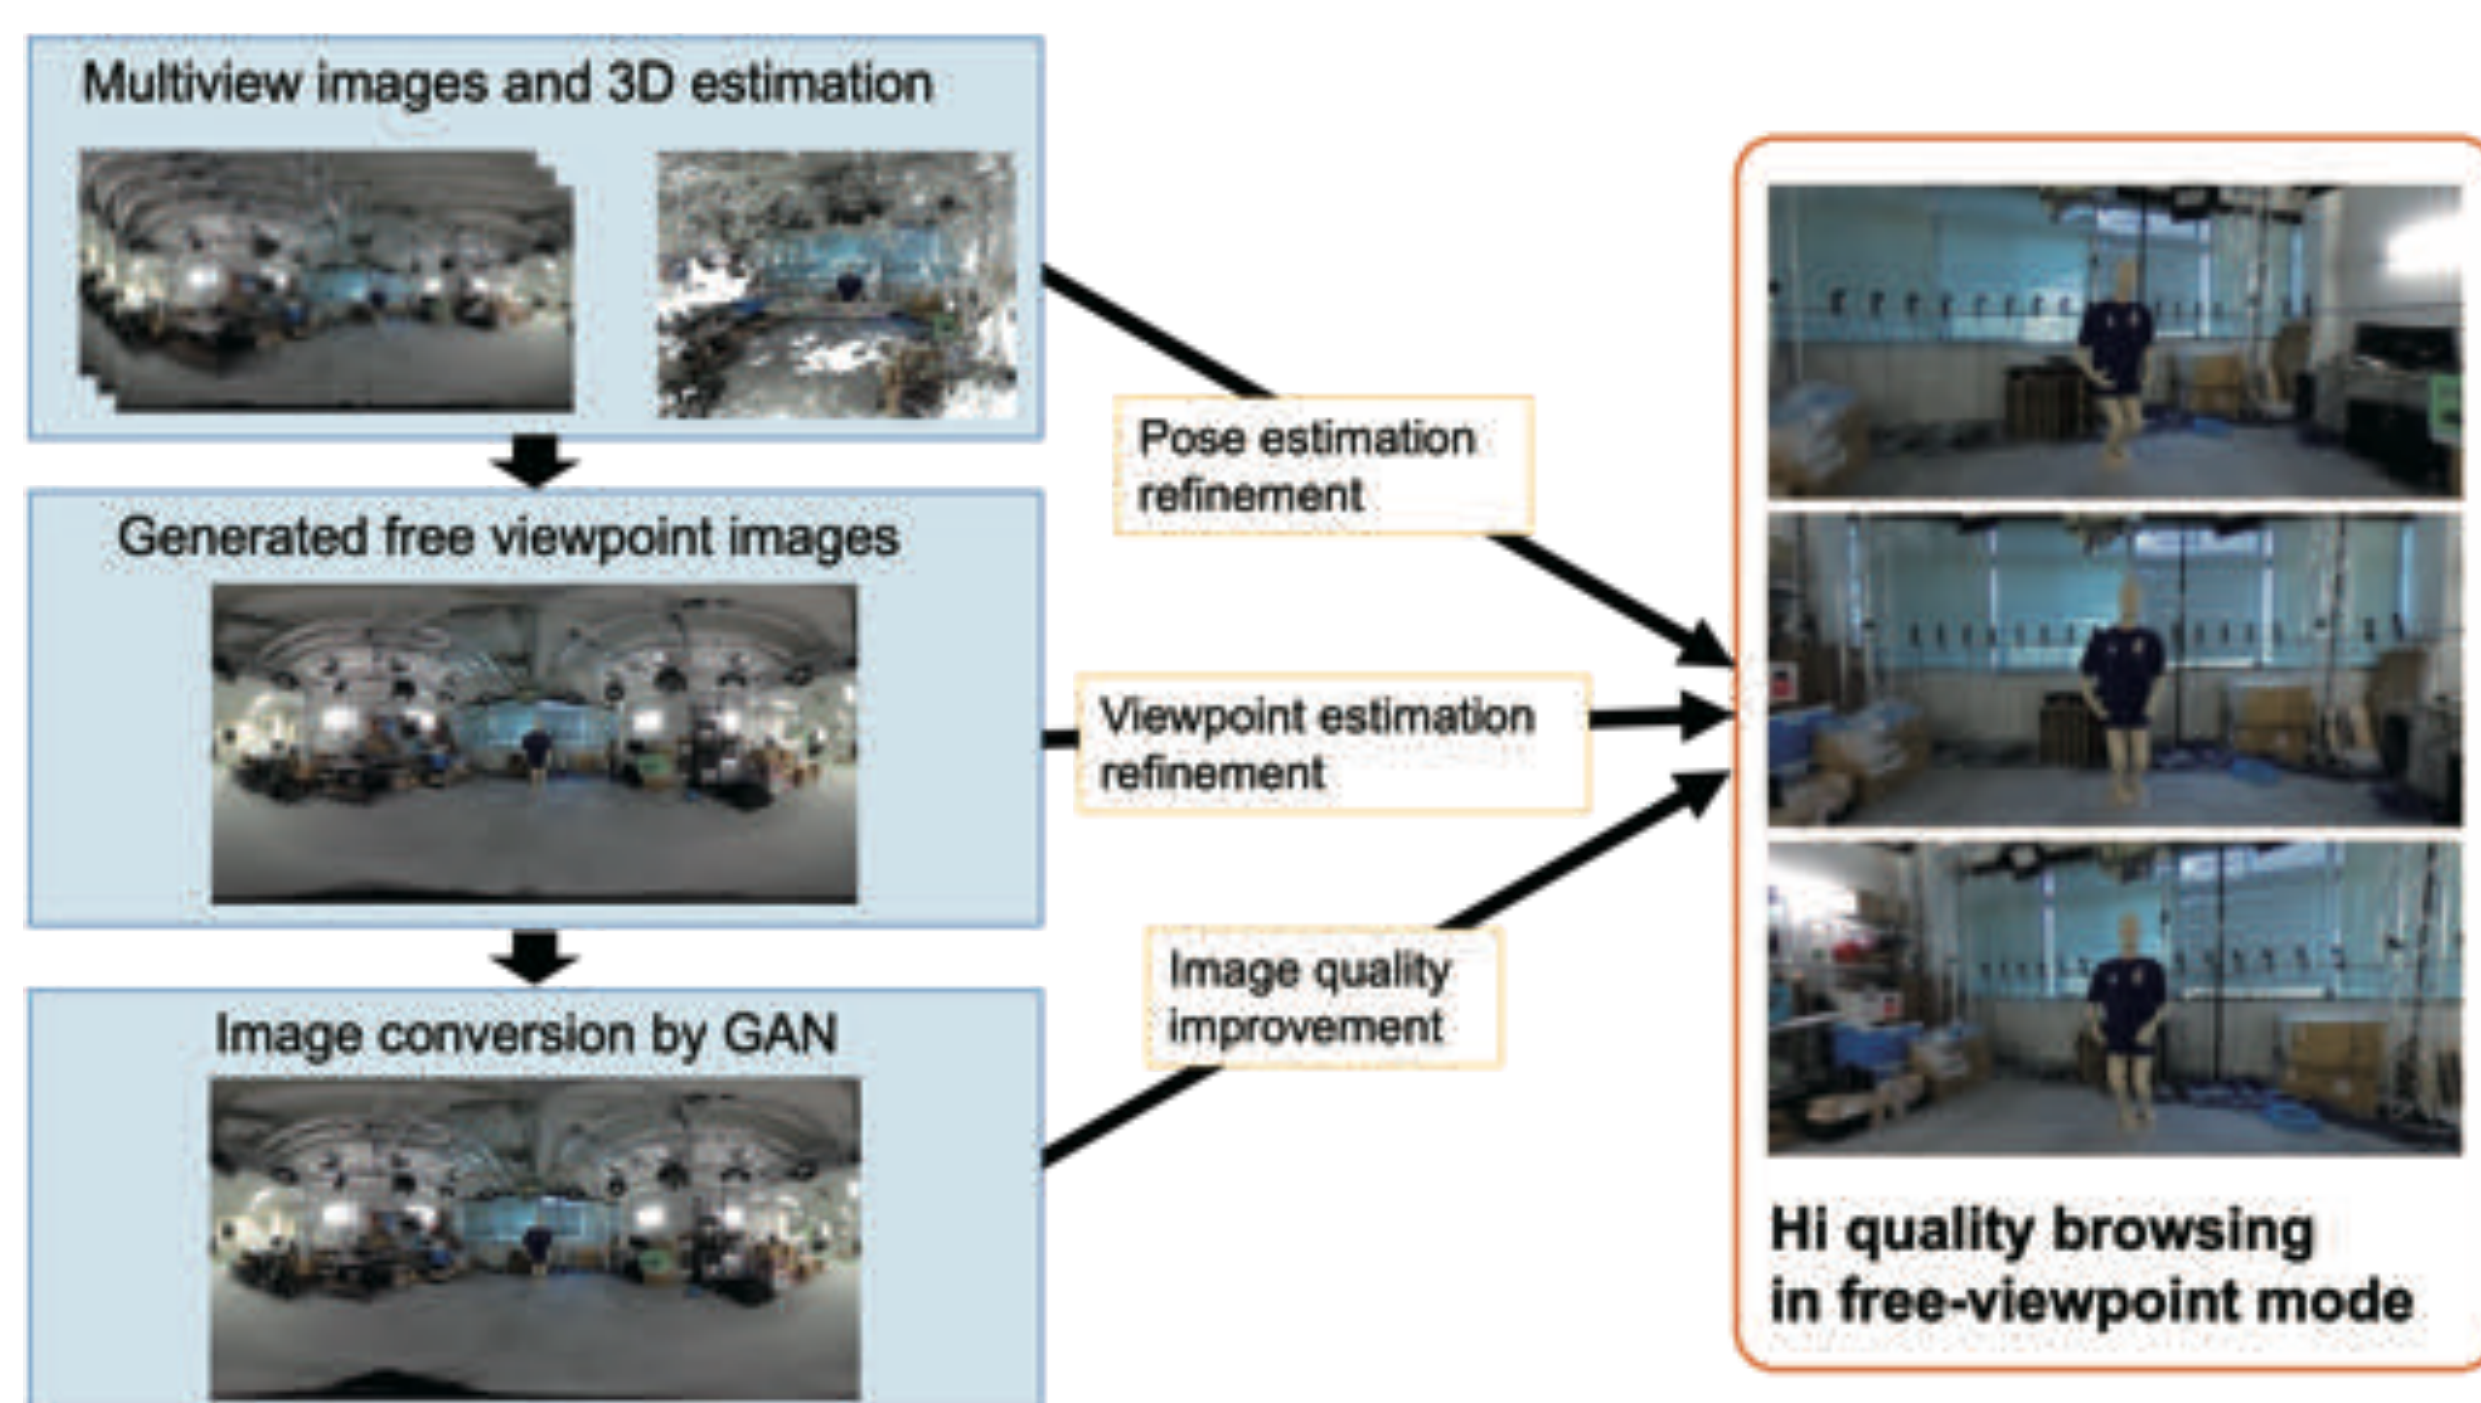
Multiview images and 3D estimation

Generated free viewpoint images

Image conversion by GAN

Pose estimation refinement

Viewpoint estimation refinement

Image quality improvement

Hi quality browsing in free-viewpoint mode